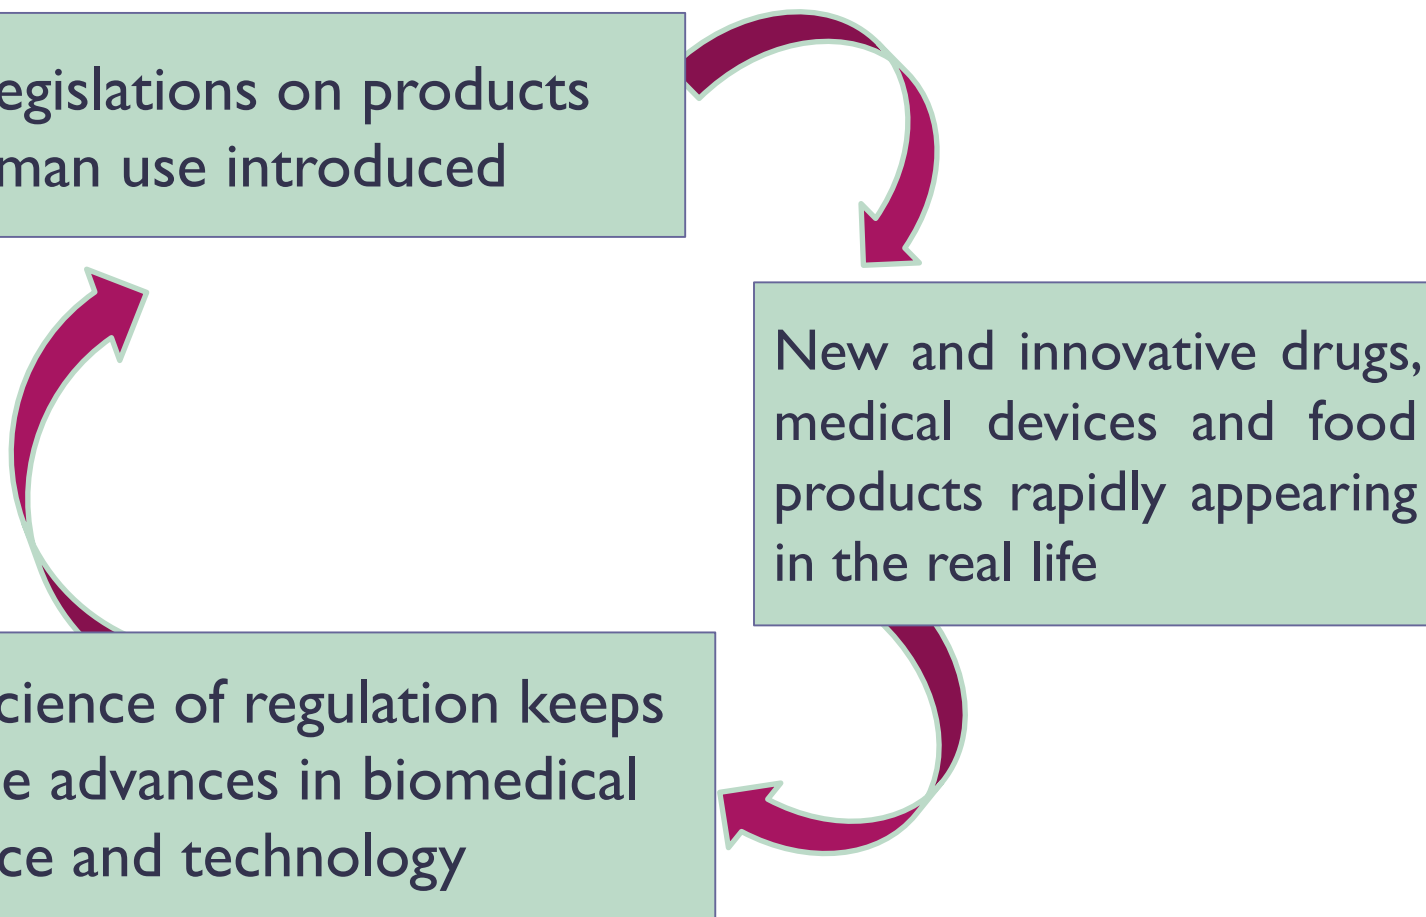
egislations on products man use introduced

New and innovative drugs, medical devices and food products rapidly appearing in the real life

cience of regulation keeps e advances in biomedical ce and technology